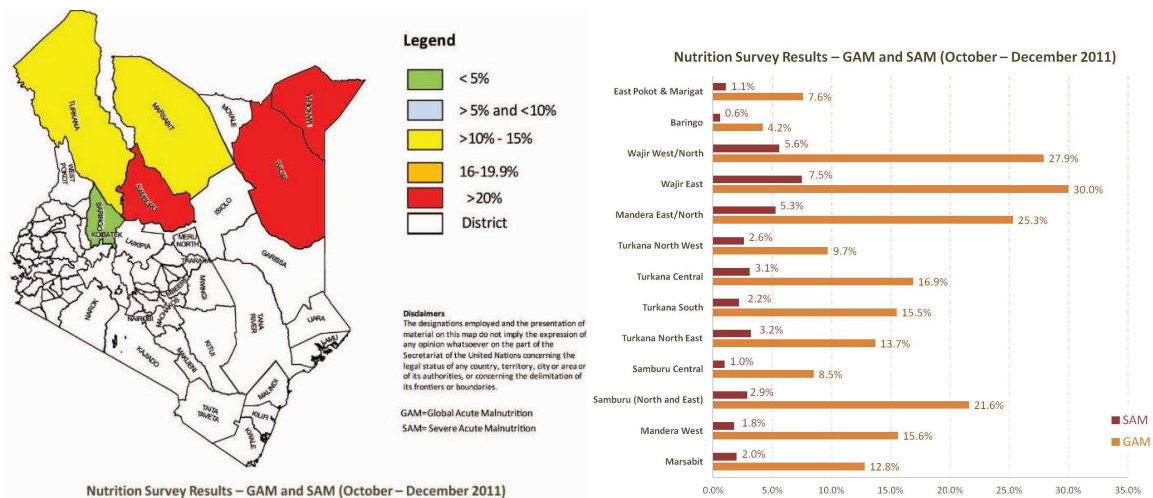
TURKANA
WEST POKOT
MARSABIT
MOYALE
MANDERA
WAJIR
SAMBURU
BARINGO
KOIBATEK
LAIKIPIA
ISIOLO
MERU NORTH
THARAKA
MWINGI
GARISSA
NAROK
NAIROBI
MACHAKOS
KAJIADO
MAKUENI
KITUI
TANA RIVER
IJARA
LAMU
MALINDI
TAITA TAVETA
KILIFI
KWALE

Legend
< 5%
> 5% and <10%
>10% - 15%
16-19.9%
>20%
District

Disclaimers
The designations employed and the presentation of material on this map do not imply the expression of any opinion whatsoever on the part of the Secretariat of the United Nations concerning the legal status of any country, territory, city or area or of its authorities, or concerning the delimitation of its frontiers or boundaries.

GAM=Global Acute Malnutrition
SAM= Severe Acute Malnutrition

Nutrition Survey Results – GAM and SAM (October – December 2011)

Nutrition Survey Results – GAM and SAM (October – December 2011)

| | SAM | GAM |
|---|---|---|
| East Pokot & Marigat | 1.1% | 7.6% |
| Baringo | 0.6% | 4.2% |
| Wajir West/North | 5.6% | 27.9% |
| Wajir East | 7.5% | 30.0% |
| Mandera East/North | 5.3% | 25.3% |
| Turkana North West | 2.6% | 9.7% |
| Turkana Central | 3.1% | 16.9% |
| Turkana South | 2.2% | 15.5% |
| Turkana North East | 3.2% | 13.7% |
| Samburu Central | 1.0% | 8.5% |
| Samburu (North and East) | 2.9% | 21.6% |
| Mandera West | 1.8% | 15.6% |
| Marsabit | 2.0% | 12.8% |

0.0% 5.0% 10.0% 15.0% 20.0% 25.0% 30.0% 35.0%

SAM
GAM